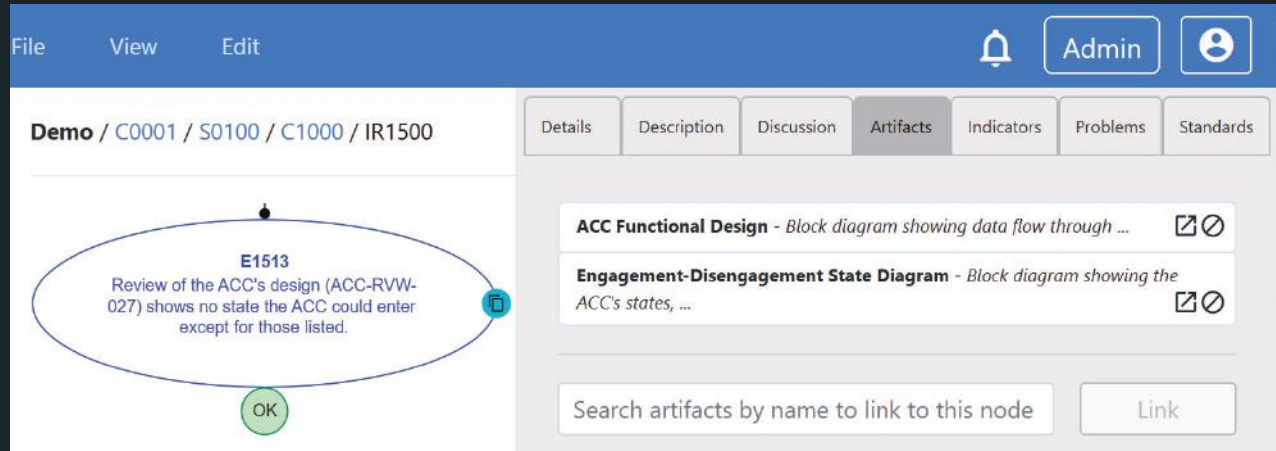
File View Edit

Admin

Demo / C0001 / S0100 / C1000 / IR1500

E1513
Review of the ACC's design (ACC-RVW-027) shows no state the ACC could enter except for those listed.

OK

| Details | Description | Discussion | Artifacts | Indicators | Problems | Standards |
|---|---|---|---|---|---|---|

**ACC Functional Design** - *Block diagram showing data flow through ...*

**Engagement-Disengagement State Diagram** - *Block diagram showing the ACC's states, ...*

Search artifacts by name to link to this node

Link